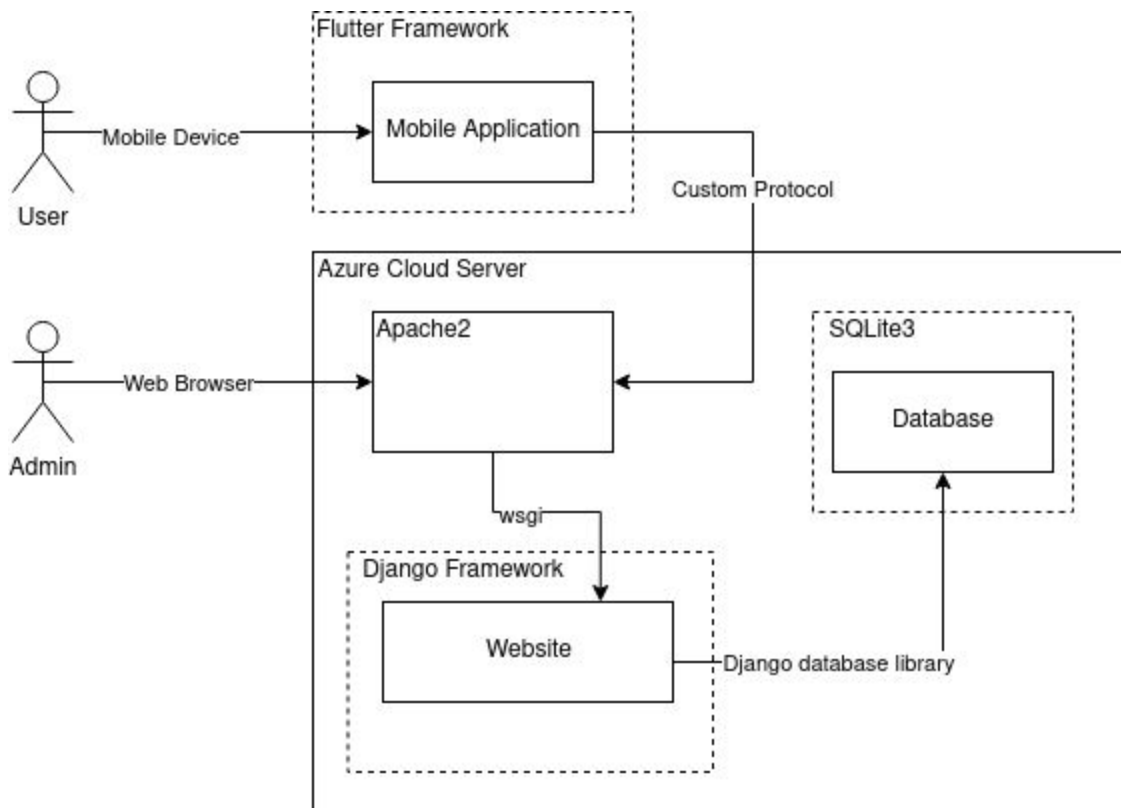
Flutter Framework

User

Mobile Device

Mobile Application

Custom Protocol

Azure Cloud Server

Admin

Web Browser

Apache2

SQLite3

Database

wsgi

Django Framework

Website

Django database library